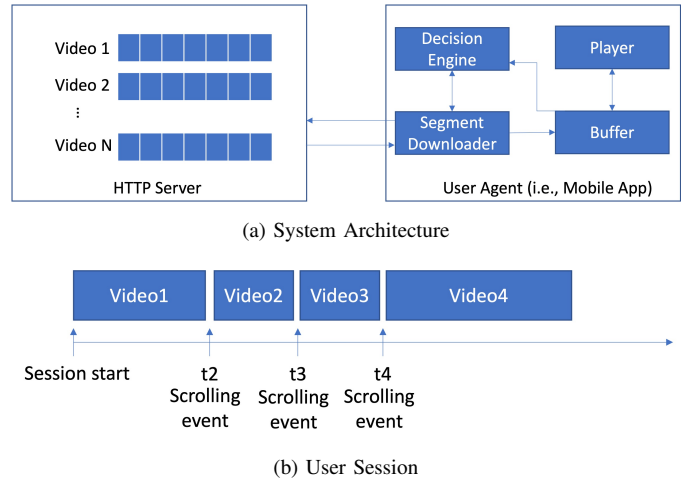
Video 1

Video 2

⋮

Video N

HTTP Server

Decision Engine

Player

Segment Downloader

Buffer

User Agent (i.e., Mobile App)

(a) System Architecture

Video1

Video2

Video3

Video4

Session start

t2 Scrolling event

t3 Scrolling event

t4 Scrolling event

(b) User Session